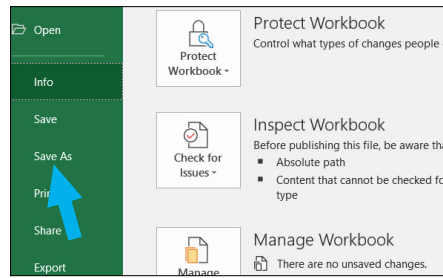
Open

Info

Save

Save As

Pri

Share

Export

Protect Workbook

Protect Workbook

Control what types of changes people

Check for Issues

Inspect Workbook

Before publishing this file, be aware th

- Absolute path
- Content that cannot be checked fo type

Manage

Manage Workbook

There are no unsaved changes.